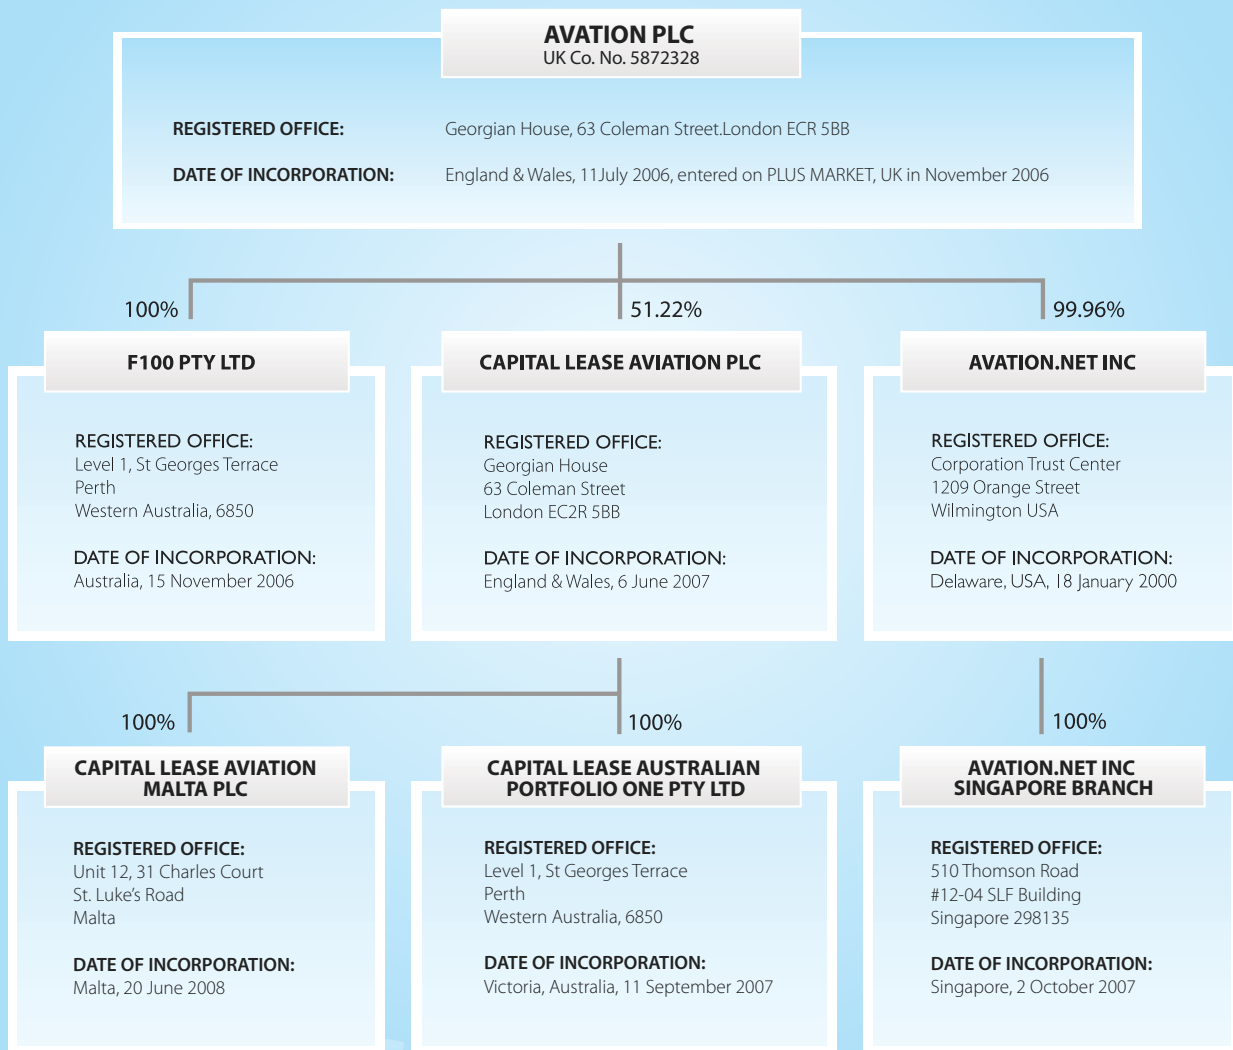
AVATION PLC
UK Co. No. 5872328

REGISTERED OFFICE: Georgian House, 63 Coleman Street.London ECR 5BB

DATE OF INCORPORATION: England & Wales, 11July 2006, entered on PLUS MARKET, UK in November 2006

100%

51.22%

99.96%

F100 PTY LTD

REGISTERED OFFICE:
Level 1, St Georges Terrace
Perth
Western Australia, 6850

DATE OF INCORPORATION:
Australia, 15 November 2006

CAPITAL LEASE AVIATION PLC

REGISTERED OFFICE:
Georgian House
63 Coleman Street
London EC2R 5BB

DATE OF INCORPORATION:
England & Wales, 6 June 2007

AVATION.NET INC

REGISTERED OFFICE:
Corporation Trust Center
1209 Orange Street
Wilmington USA

DATE OF INCORPORATION:
Delaware, USA, 18 January 2000

100%

100%

100%

CAPITAL LEASE AVIATION MALTA PLC

REGISTERED OFFICE:
Unit 12, 31 Charles Court
St. Luke's Road
Malta

DATE OF INCORPORATION:
Malta, 20 June 2008

CAPITAL LEASE AUSTRALIAN PORTFOLIO ONE PTY LTD

REGISTERED OFFICE:
Level 1, St Georges Terrace
Perth
Western Australia, 6850

DATE OF INCORPORATION:
Victoria, Australia, 11 September 2007

AVATION.NET INC SINGAPORE BRANCH

REGISTERED OFFICE:
510 Thomson Road
#12-04 SLF Building
Singapore 298135

DATE OF INCORPORATION:
Singapore, 2 October 2007